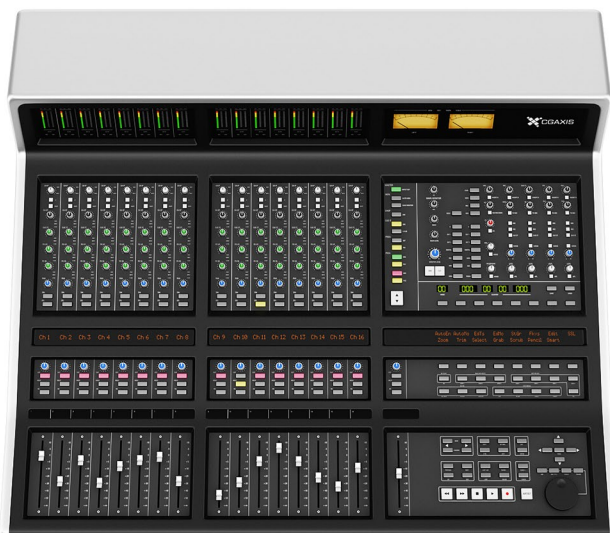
CGAXIS

Ch 1 Ch 2 Ch 3 Ch 4 Ch 5 Ch 6 Ch 7 Ch 8

Ch 9 Ch 10 Ch 11 Ch 12 Ch 13 Ch 14 Ch 15 Ch 16

00 000 00 00 000

AutoOn Zoom AutoRe Trim Edits Select Edits Grab Undo Scrub Plcns Pencil Bars Beats SEL